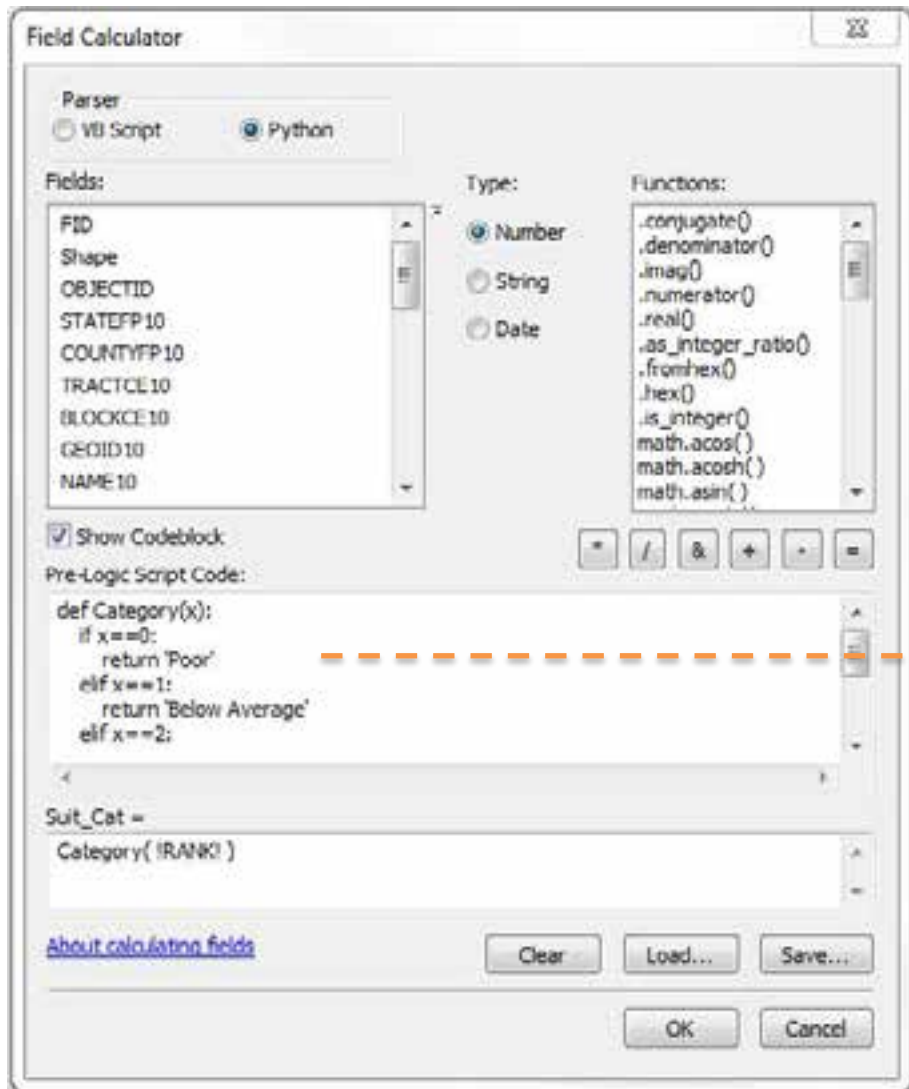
Field Calculator

Parser
VB Script
Python

Fields:
FID
Shape
OBJECTID
STATEFP10
COUNTYFP10
TRACTCE10
BLOCKCE10
GEOID10
NAME10

Type:
Number
String
Date

Functions:
.conjugate()
.denominator()
.imag()
.numerator()
.real()
.as_integer_ratio()
.fromhex()
.hex()
.is_integer()
math.acos()
math.acosh()
math.asin()

Show Codeblock

* / & + - =

Pre-Logic Script Code:
def Category(x):
if x==0:
return 'Poor'
elif x==1:
return 'Below Average'
elif x==2:

Suit_Cat =
Category( !RANK! )

About calculating fields

Clear
Load...
Save...

OK
Cancel